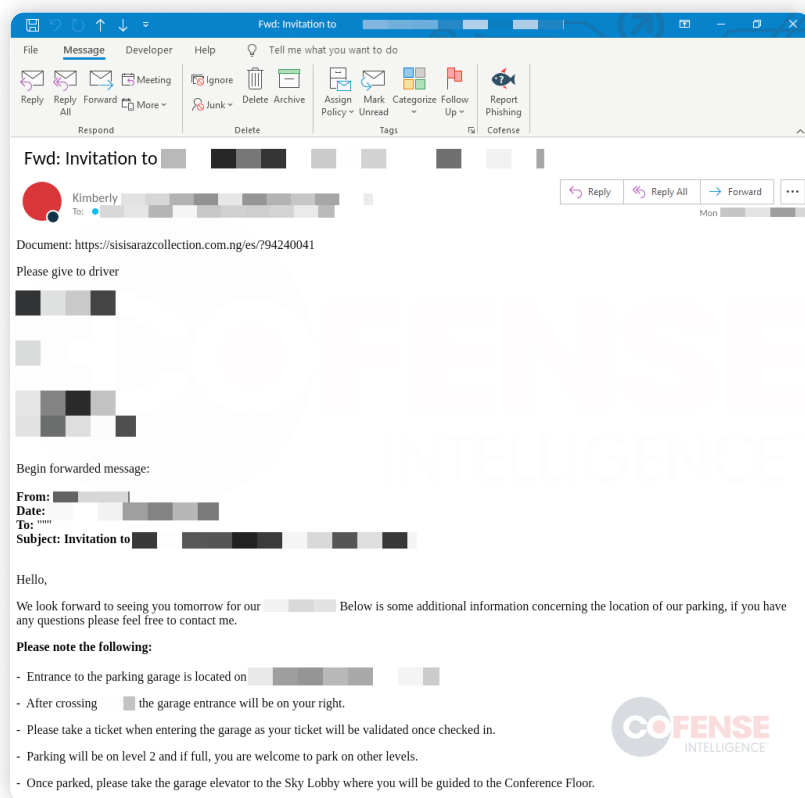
Fwd: Invitation to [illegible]

File Message Developer Help Tell me what you want to do

Reply Reply All Forward Meeting More Respond Ignore Junk Delete Archive Delete Assign Policy Mark Unread Categorize Follow Up Tags Report Phishing Cofense

Fwd: Invitation to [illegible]

Kimberly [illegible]
To: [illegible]

Reply Reply All Forward ...
Mon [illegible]

Document: https://sisisarazcollection.com.ng/es/?94240041

Please give to driver

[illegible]

Begin forwarded message:

From: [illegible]
Date: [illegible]
To: """
Subject: Invitation to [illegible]

Hello,

We look forward to seeing you tomorrow for our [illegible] Below is some additional information concerning the location of our parking, if you have any questions please feel free to contact me.

Please note the following:

- Entrance to the parking garage is located on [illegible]

- After crossing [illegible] the garage entrance will be on your right.

- Please take a ticket when entering the garage as your ticket will be validated once checked in.

- Parking will be on level 2 and if full, you are welcome to park on other levels.

- Once parked, please take the garage elevator to the Sky Lobby where you will be guided to the Conference Floor.

COFENSE INTELLIGENCE

COFENSE INTELLIGENCE